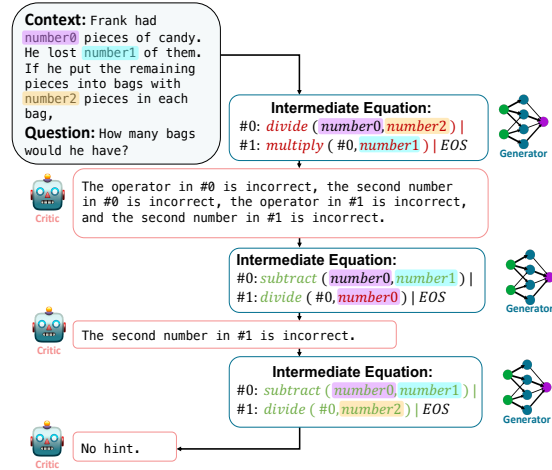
**Context:** Frank had number0 pieces of candy. He lost number1 of them. If he put the remaining pieces into bags with number2 pieces in each bag,
**Question:** How many bags would he have?

**Intermediate Equation:**
#0: divide ( number0, number2 ) |
#1: multiply ( #0, number1 ) | EOS

Generator

Critic

The operator in #0 is incorrect, the second number in #0 is incorrect, the operator in #1 is incorrect, and the second number in #1 is incorrect.

**Intermediate Equation:**
#0: subtract ( number0, number1 ) |
#1: divide ( #0, number0 ) | EOS

Generator

Critic

The second number in #1 is incorrect.

**Intermediate Equation:**
#0: subtract ( number0, number1 ) |
#1: divide ( #0, number2 ) | EOS

Generator

Critic

No hint.